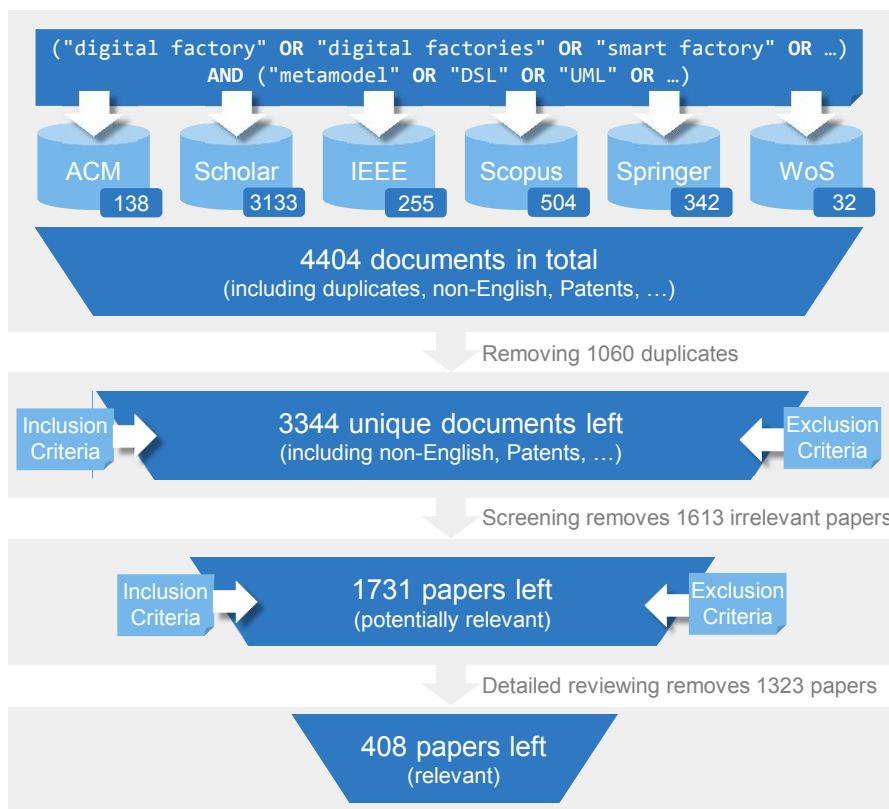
("digital factory" OR "digital factories" OR "smart factory" OR …) AND ("metamodel" OR "DSL" OR "UML" OR …)

ACM 138

Scholar 3133

IEEE 255

Scopus 504

Springer 342

WoS 32

4404 documents in total
(including duplicates, non-English, Patents, …)

Removing 1060 duplicates

Inclusion Criteria

3344 unique documents left
(including non-English, Patents, …)

Exclusion Criteria

Screening removes 1613 irrelevant papers

Inclusion Criteria

1731 papers left
(potentially relevant)

Exclusion Criteria

Detailed reviewing removes 1323 papers

408 papers left
(relevant)